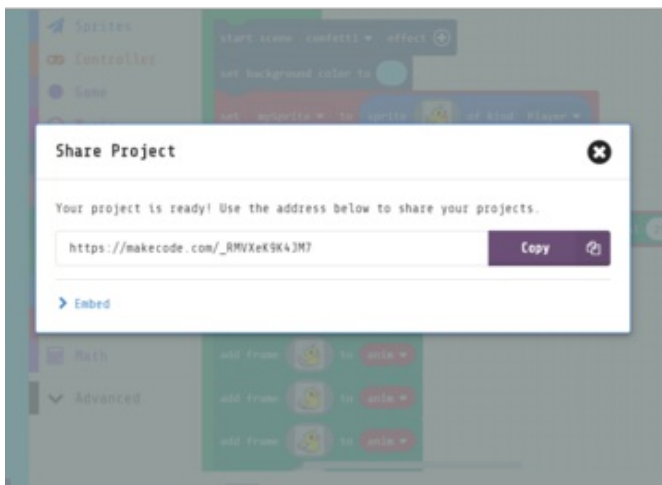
Sprites
Controller
Game

start scene confetti ▾ effect ⊕
set background color to
set mySprite ▾ to sprite of kind Player ▾

Share Project

Your project is ready! Use the address below to share your projects.

https://makecode.com/_RMVXeK9K4JM7

Copy

> Embed

Math
Advanced

add frame to anim ▾
add frame to anim ▾
add frame to anim ▾